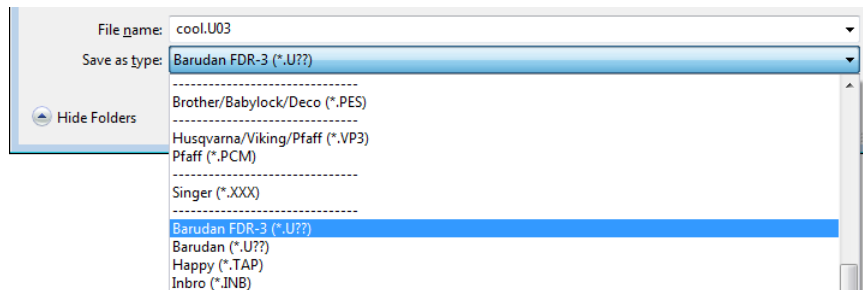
File name: cool.U03

Save as type: Barudan FDR-3 (*.U??)

Hide Folders

--------------------------------
Brother/Babylock/Deco (*.PES)
--------------------------------
Husqvarna/Viking/Pfaff (*.VP3)
Pfaff (*.PCM)
--------------------------------
Singer (*.XXX)
--------------------------------
Barudan FDR-3 (*.U??)
Barudan (*.U??)
Happy (*.TAP)
Inbro (*.INB)